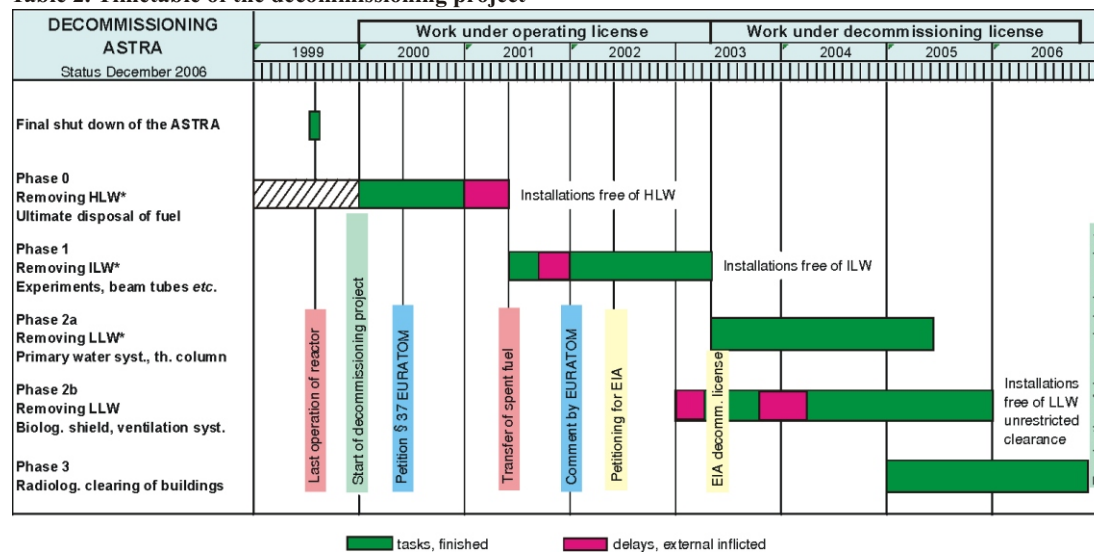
Table 2: Timetable of the decommissioning project

| DECOMMISSIONING ASTRA Status December 2006 | Work under operating license | | | | Work under decommissioning license | | | |
|---|---|---|---|---|---|---|---|---|
| | 1999 | 2000 | 2001 | 2002 | 2003 | 2004 | 2005 | 2006 |

Final shut down of the ASTRA

Phase 0
Removing HLW*
Ultimate disposal of fuel

Installations free of HLW

Phase 1
Removing ILW*
Experiments, beam tubes etc.

Installations free of ILW

Phase 2a
Removing LLW*
Primary water syst., th. column

Phase 2b
Removing LLW
Biolog. shield, ventilation syst.

Installations free of LLW unrestricted clearance

Phase 3
Radiolog. clearing of buildings

Last operation of reactor

Start of decommissioning project

Petition § 37 EURATOM

Transfer of spent fuel

Comment by EURATOM

Petitioning for EIA

EIA decomm. license

tasks, finished

delays, external inflicted